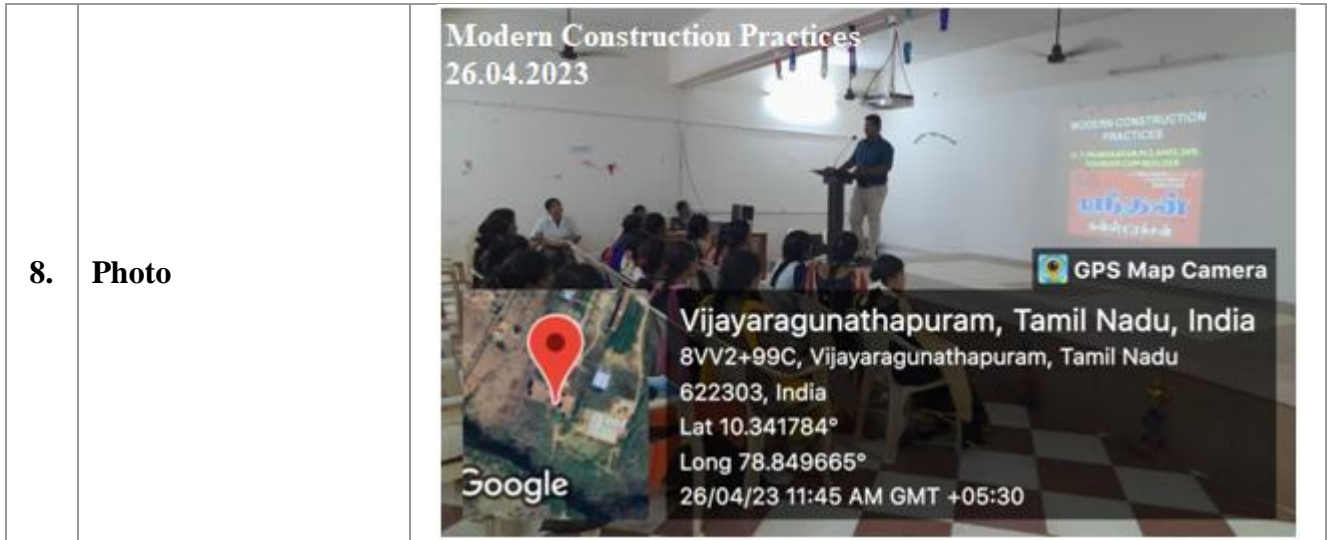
| 8. | Photo | Modern Construction Practices 26.04.2023 MODERN CONSTRUCTION PRACTICES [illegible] GPS Map Camera Vijayaragunathapuram, Tamil Nadu, India 8VV2+99C, Vijayaragunathapuram, Tamil Nadu 622303, India Lat 10.341784° Long 78.849665° 26/04/23 11:45 AM GMT +05:30 Google |
|---|---|---|